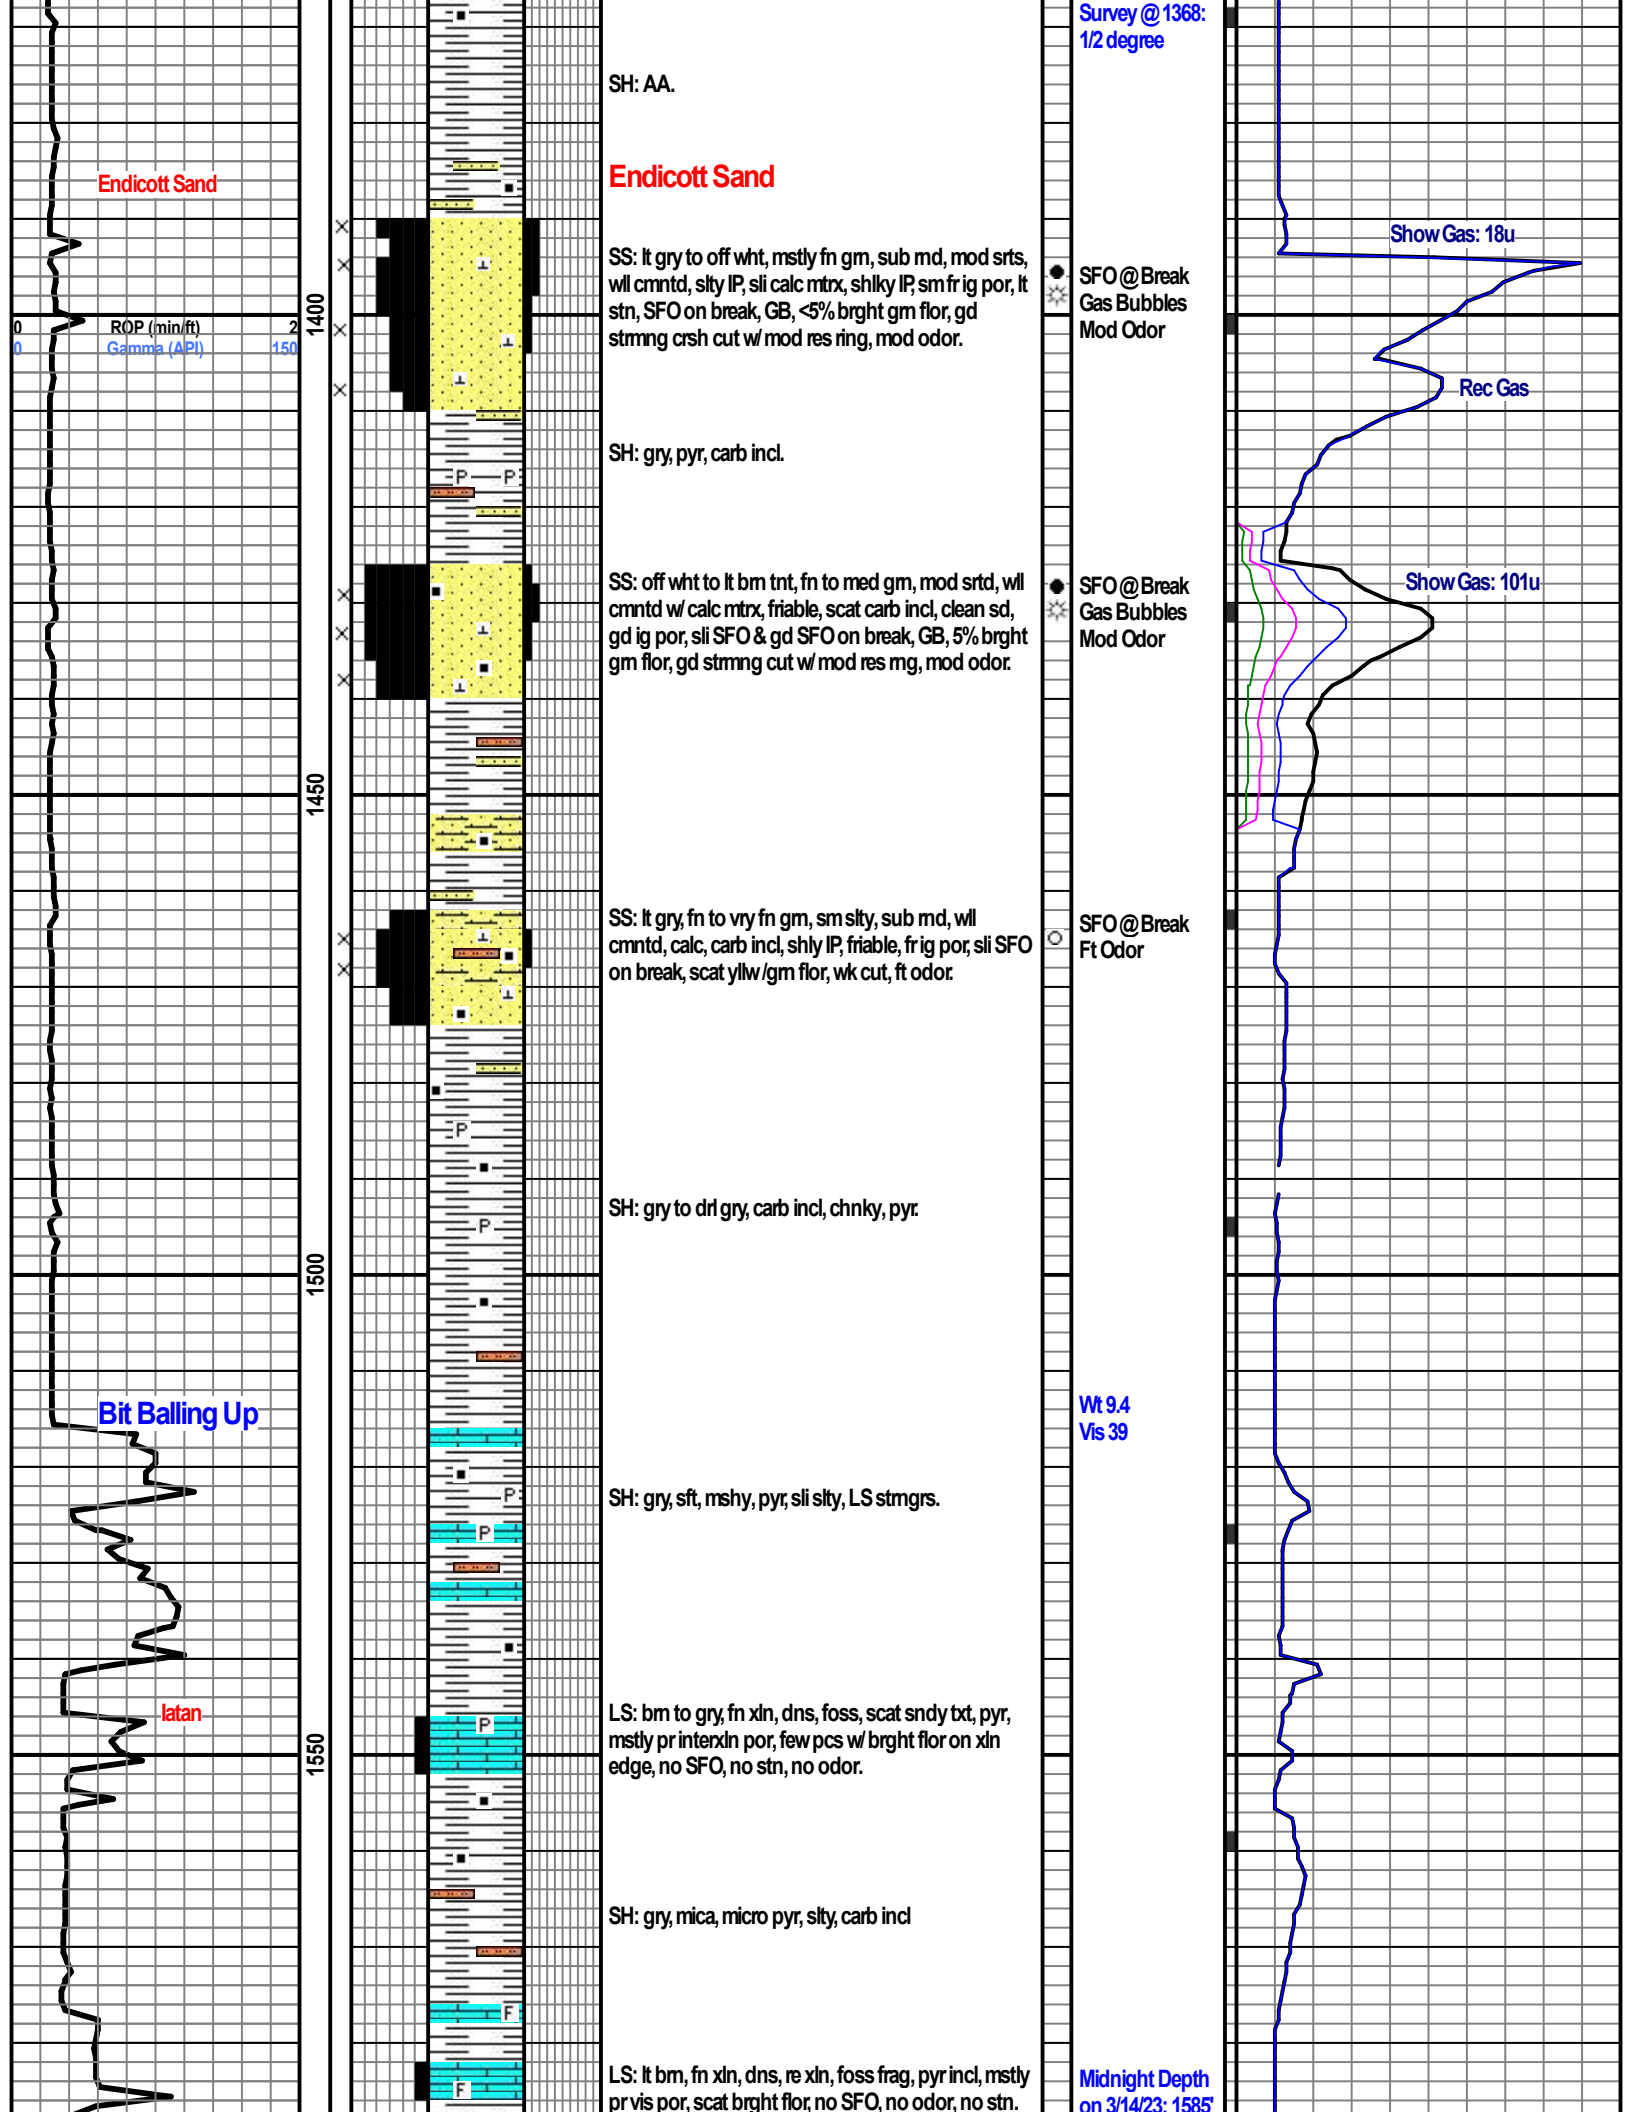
Endicott Sand

0 ROP (min/ft) 2
0 Gamma (API) 150

Bit Balling Up

Iatan

1400

1450

1500

1550

SH: AA.

Endicott Sand

SS: lt gry to off wht, mstly fn grn, sub rnd, mod srts, wll cmntd, slty IP, sli calc mtrx, shlky IP, sm fr ig por, lt stn, SFO on break, GB, <5% brght grn flor, gd strmng crsh cut w/ mod res ring, mod odor.

SH: gry, pyr, carb incl.

SS: off wht to lt brn tnt, fn to med grn, mod srtd, wll cmntd w/ calc mtrx, friable, scat carb incl, clean sd, gd ig por, sli SFO & gd SFO on break, GB, 5% brght grn flor, gd strmng cut w/ mod res rng, mod odor.

SS: lt gry, fn to vry fn grn, sm slty, sub rnd, wll cmntd, calc, carb incl, shly IP, friable, fr ig por, sli SFO on break, scat yllw/grn flor, wk cut, ft odor.

SH: gry to drl gry, carb incl, chnky, pyr.

SH: gry, sft, mshy, pyr, sli slty, LS strngrs.

LS: brn to gry, fn xln, dns, foss, scat sndy txt, pyr, mstly pr interxln por, few pcs w/ brght flor on xln edge, no SFO, no stn, no odor.

SH: gry, mica, micro pyr, slty, carb incl

LS: lt brn, fn xln, dns, re xln, foss frag, pyr incl, mstly pr vis por, scat brght flor, no SFO, no odor, no stn.

Survey @ 1368: 1/2 degree

SFO @ Break
Gas Bubbles
Mod Odor

SFO @ Break
Gas Bubbles
Mod Odor

SFO @ Break
Ft Odor

Wt 9.4
Vis 39

Midnight Depth on 3/14/23: 1585'

Show Gas: 18u

Rec Gas

Show Gas: 101u